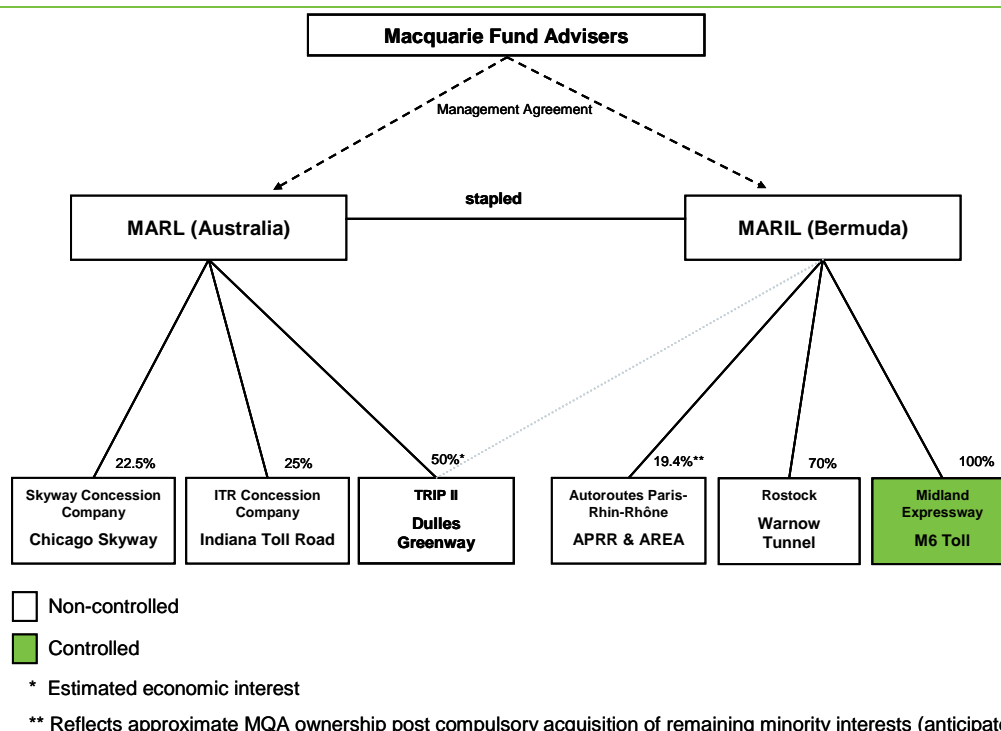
Macquarie Fund Advisers

Management Agreement

stapled

MARL (Australia)

MARIL (Bermuda)

22.5%

25%

50%*

19.4%**

70%

100%

Skyway Concession Company
Chicago Skyway

ITR Concession Company
Indiana Toll Road

TRIP II
Dulles Greenway

Autoroutes Paris-Rhin-Rhône
APRR & AREA

Rostock
Warnow Tunnel

Midland Expressway
M6 Toll

Non-controlled

Controlled

* Estimated economic interest

** Reflects approximate MQA ownership post compulsory acquisition of remaining minority interests (anticipate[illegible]